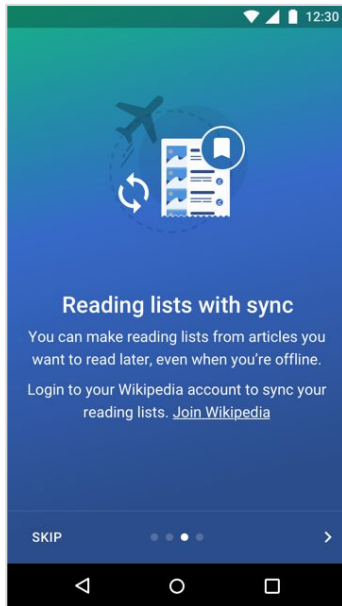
12:30

Reading lists with sync

You can make reading lists from articles you want to read later, even when you're offline.

Login to your Wikipedia account to sync your reading lists. Join Wikipedia

SKIP